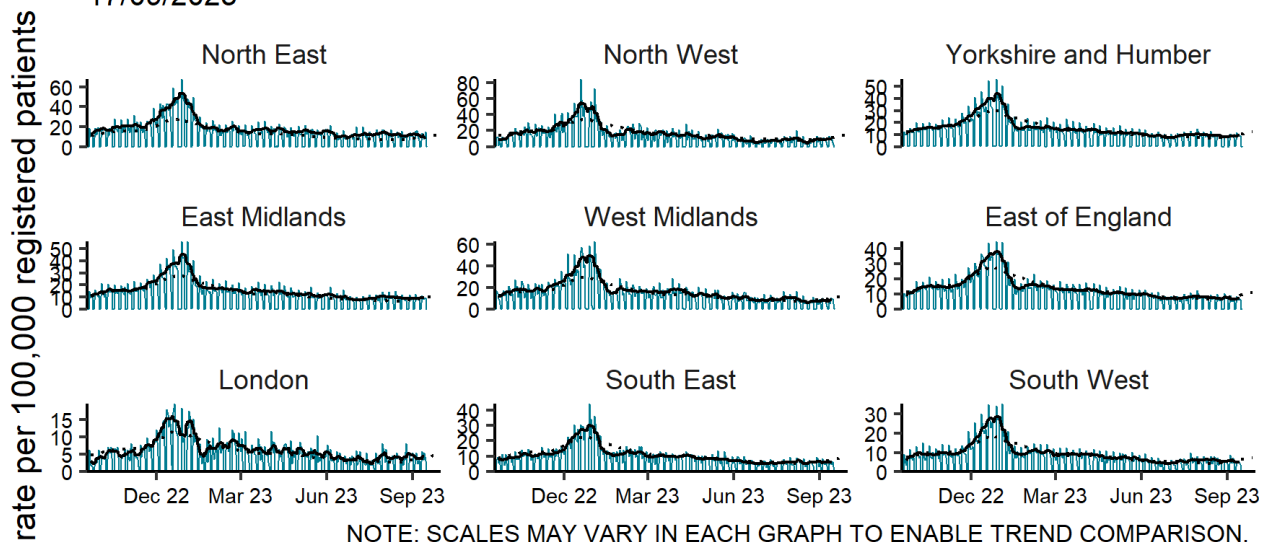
rate per 100,000 registered patients

North East
60
40
20
0

North West
80
60
40
20
0

Yorkshire and Humber
50
40
30
20
10
0

East Midlands
50
40
30
20
10
0

West Midlands
60
40
20
0

East of England
40
30
20
10
0

London
15
10
5
0
Dec 22 Mar 23 Jun 23 Sep 23

South East
40
30
20
10
0
Dec 22 Mar 23 Jun 23 Sep 23

South West
30
20
10
0
Dec 22 Mar 23 Jun 23 Sep 23

NOTE: SCALES MAY VARY IN EACH GRAPH TO ENABLE TREND COMPARISON.